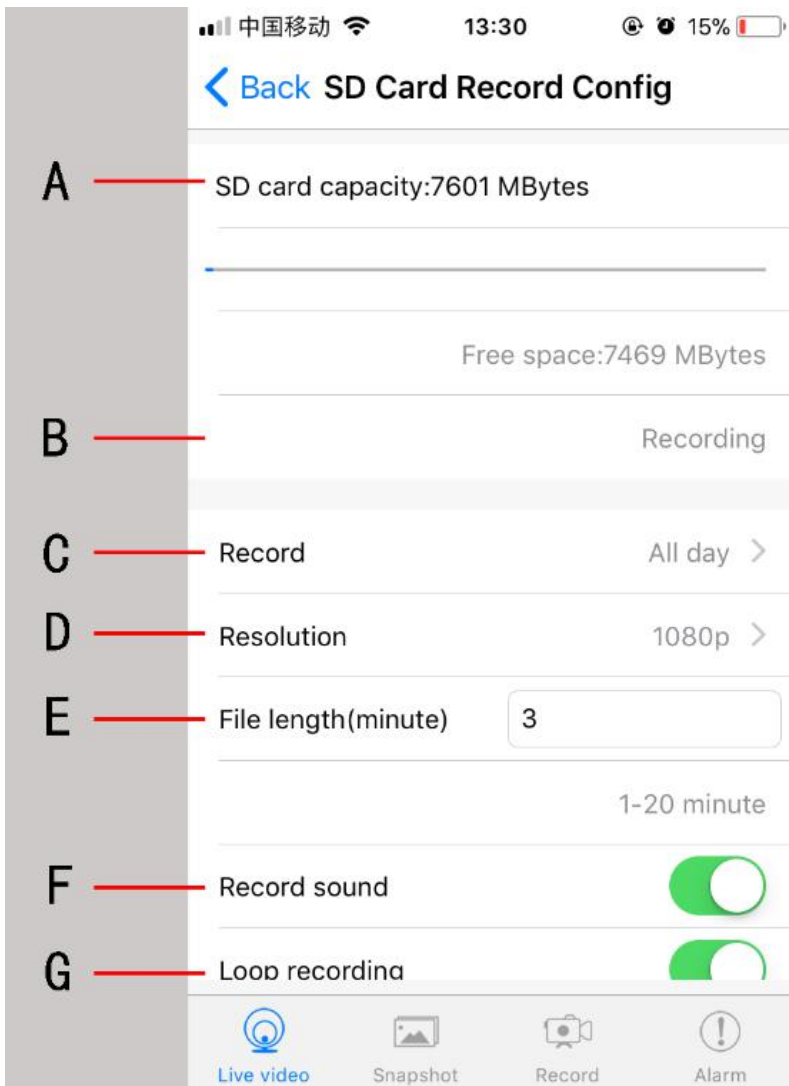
中国移动 13:30 15%
< Back SD Card Record Config

A SD card capacity:7601 MBytes

Free space:7469 MBytes

B Recording

C Record All day >

D Resolution 1080p >

E File length(minute) 3

1-20 minute

F Record sound

G Loop recording

Live video Snapshot Record Alarm